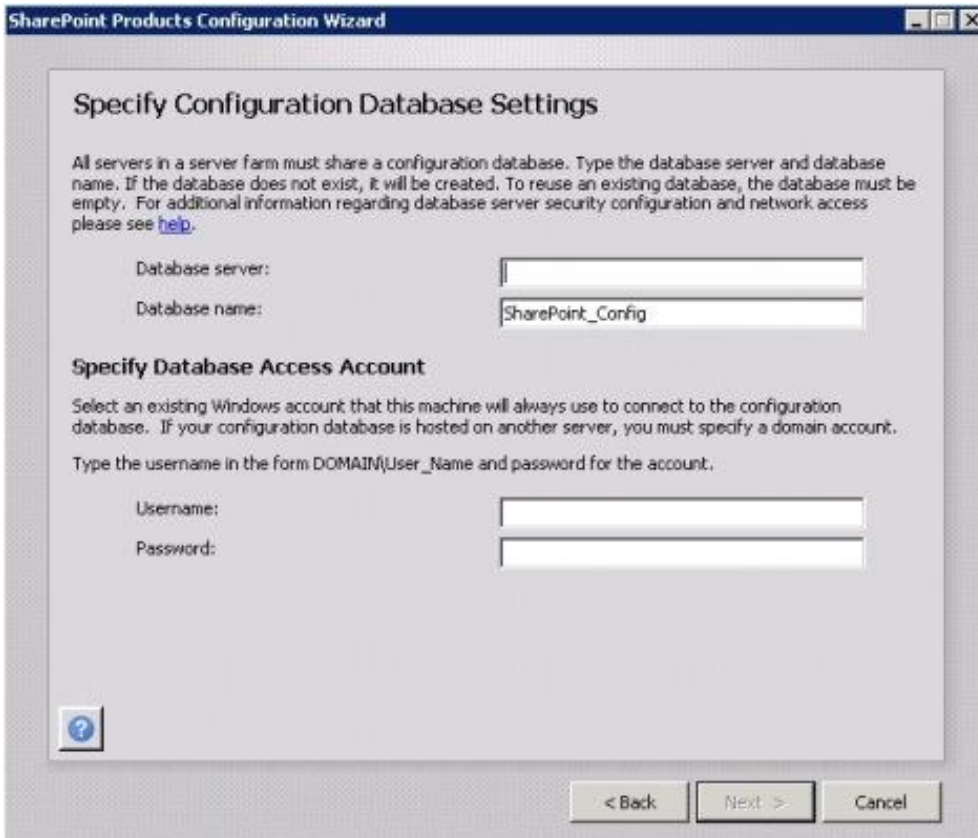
SharePoint Products Configuration Wizard

Specify Configuration Database Settings

All servers in a server farm must share a configuration database. Type the database server and database name. If the database does not exist, it will be created. To reuse an existing database, the database must be empty. For additional information regarding database server security configuration and network access please see help.

Database server:

Database name: SharePoint_Config

Specify Database Access Account

Select an existing Windows account that this machine will always use to connect to the configuration database. If your configuration database is hosted on another server, you must specify a domain account.

Type the username in the form DOMAIN\User_Name and password for the account.

Username:

Password:

< Back

Next >

Cancel